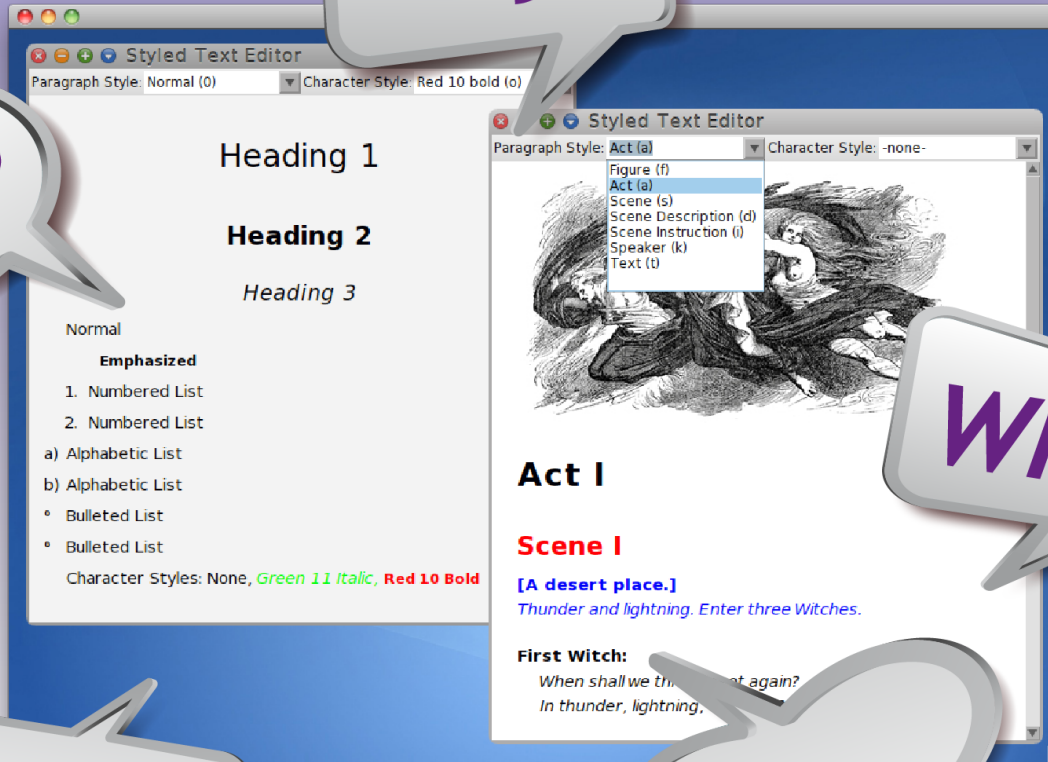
Styled Text Editor
Paragraph Style: Normal (0)
Character Style: Red 10 bold (o)

Heading 1

Heading 2

Heading 3

Normal

Emphasized

1. Numbered List

2. Numbered List

a) Alphabetic List

b) Alphabetic List

Bulleted List

Bulleted List

Character Styles: None, Green 11 Italic, Red 10 Bold

Styled Text Editor
Paragraph Style: Act (a)
Character Style: -none-

Figure (f)
Act (a)
Scene (s)
Scene Description (d)
Scene Instruction (i)
Speaker (k)
Text (t)

Act I

Scene I

[A desert place.]

Thunder and lightning. Enter three Witches.

First Witch:

When shall we th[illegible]t again?

In thunder, lightning, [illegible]

W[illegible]